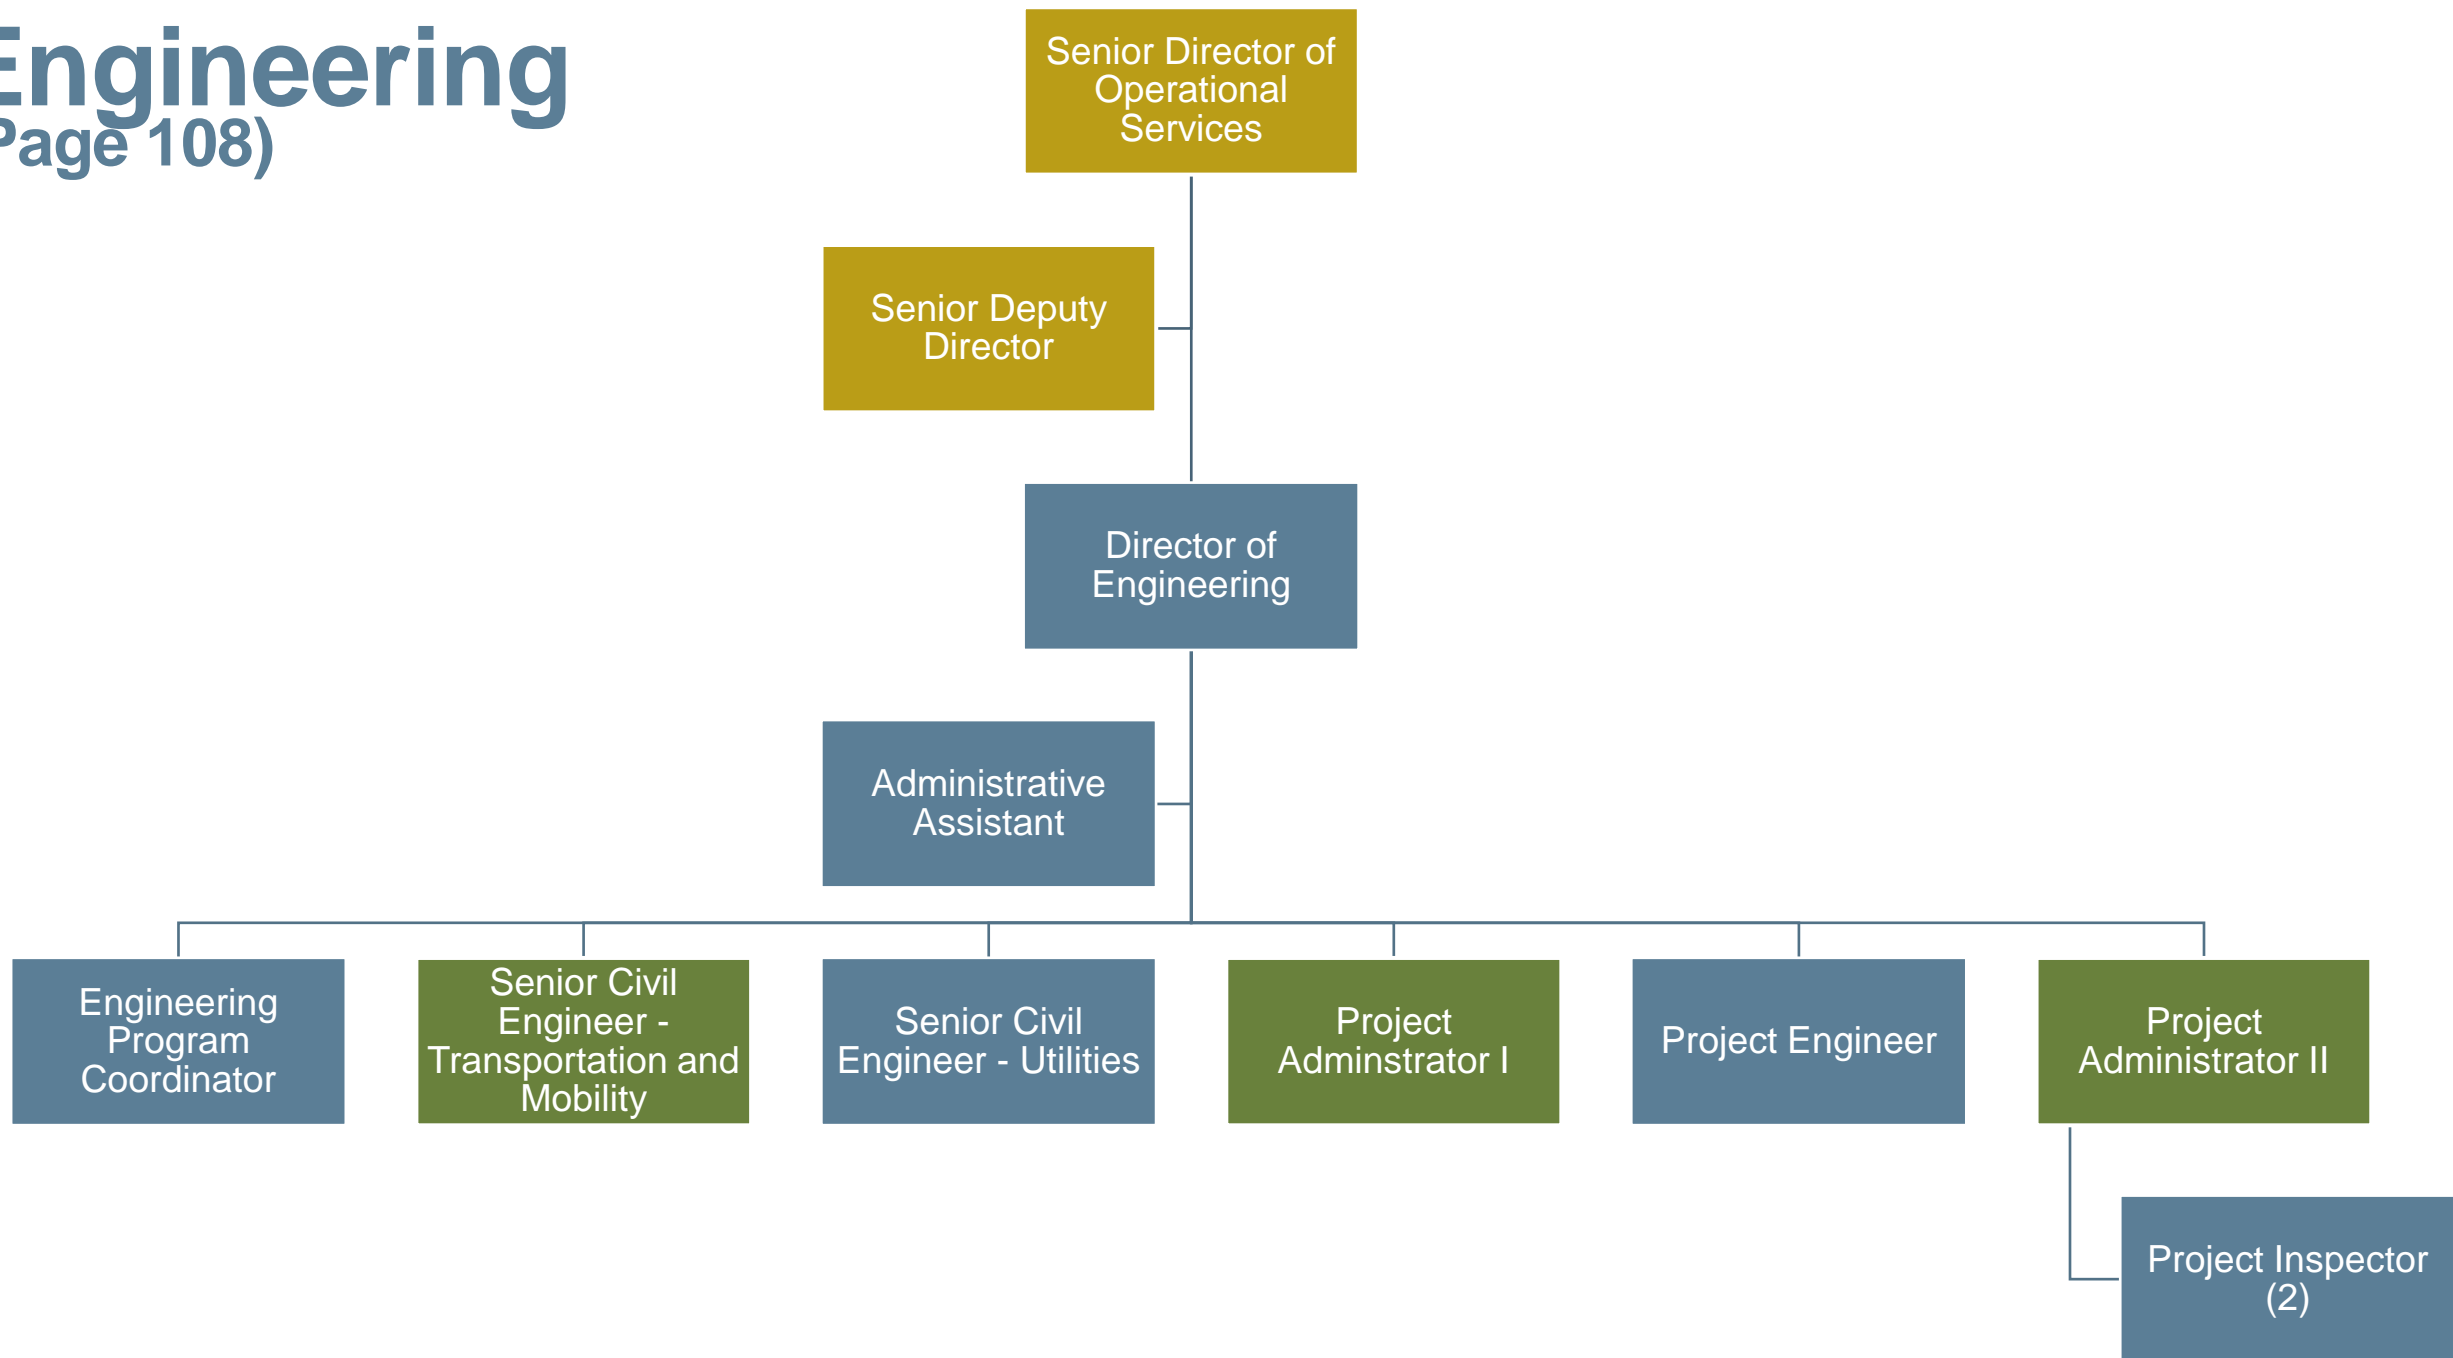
Engineering
Page 108)

Senior Director of Operational Services

Senior Deputy Director

Director of Engineering

Administrative Assistant

Engineering Program Coordinator

Senior Civil Engineer - Transportation and Mobility

Senior Civil Engineer - Utilities

Project Adminstrator I

Project Engineer

Project Administrator II

Project Inspector (2)